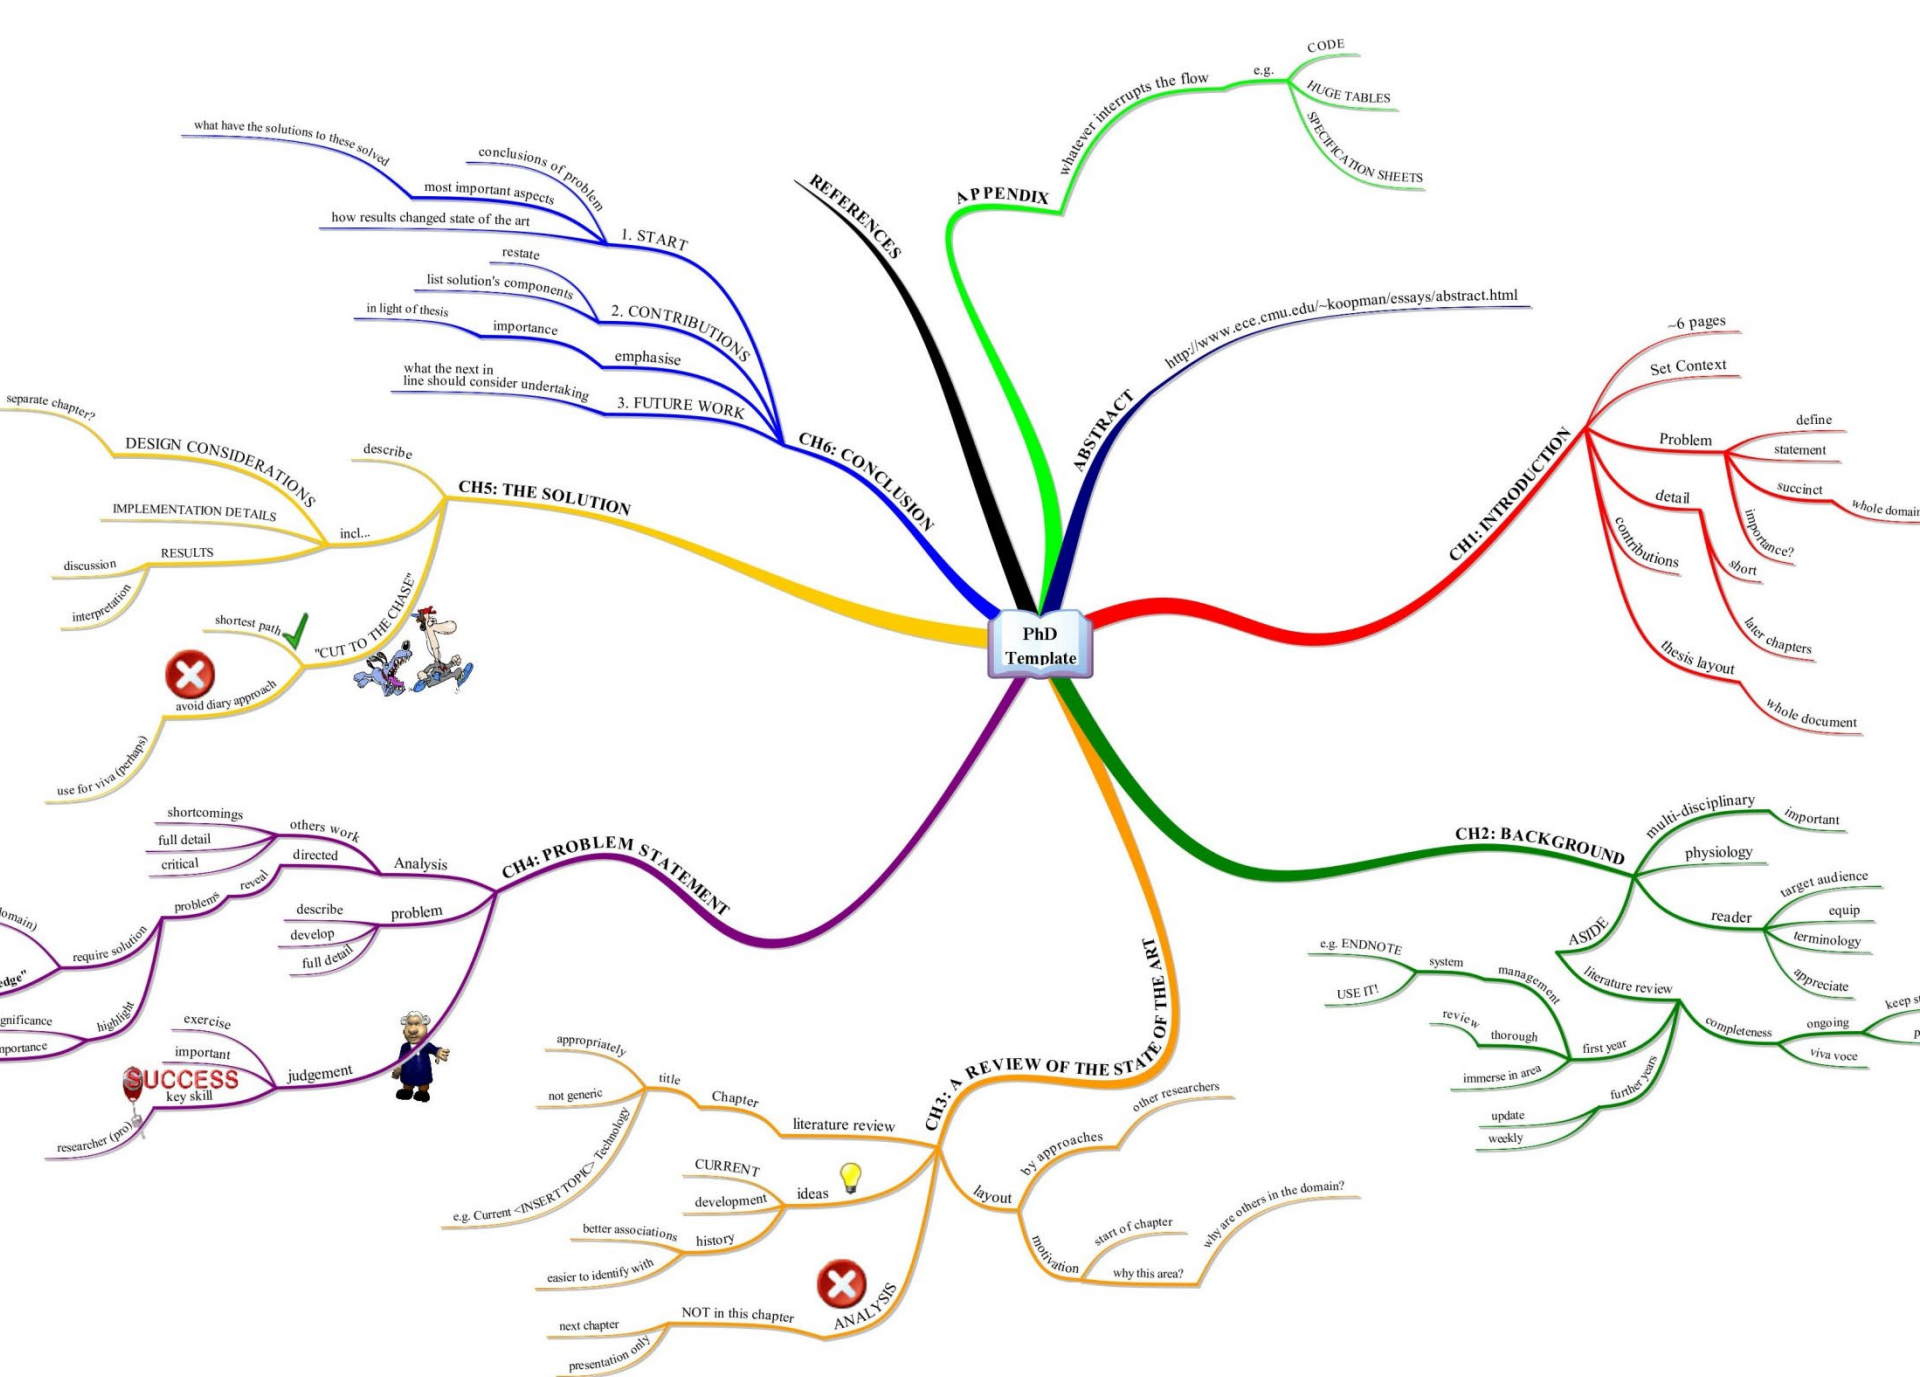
PhD Template

APPENDIX
whatever interrupts the flow
e.g.
CODE
HUGE TABLES
SPECIFICATION SHEETS

REFERENCES

ABSTRACT
http://www.ece.cmu.edu/~koopman/essays/abstract.html

CH1: INTRODUCTION
~6 pages
Set Context
Problem
define
statement
succinct
whole domain
importance?
detail
contributions
short
later chapters
thesis layout
whole document

CH2: BACKGROUND
multi-disciplinary
important
physiology
reader
target audience
equip
terminology
appreciate
ASIDE
literature review
e.g. ENDNOTE
USE IT!
system
management
review
thorough
immerse in area
first year
completeness
ongoing
keep s
p
viva voce
further years
update
weekly

CH3: A REVIEW OF THE STATE OF THE ART
literature review
Chapter
title
appropriately
not generic
e.g. Current <INSERT TOPIC> Technology
ideas
CURRENT
development
history
better associations
easier to identify with
ANALYSIS
NOT in this chapter
next chapter
presentation only
layout
by approaches
other researchers
motivation
start of chapter
why this area?
why are others in the domain?

CH4: PROBLEM STATEMENT
Analysis
others work
shortcomings
full detail
critical
directed
problem
describe
develop
full detail
problems
reveal
require solution
omain)
edge"
highlight
gnificance
nportance
judgement
exercise
important
key skill
SUCCESS
researcher (pro)

CH5: THE SOLUTION
describe
incl...
DESIGN CONSIDERATIONS
separate chapter?
IMPLEMENTATION DETAILS
RESULTS
discussion
interpretation
"CUT TO THE CHASE"
shortest path
avoid diary approach
use for viva (perhaps)

CH6: CONCLUSION
1. START
what have the solutions to these solved
conclusions of problem
most important aspects
how results changed state of the art
2. CONTRIBUTIONS
restate
list solution's components
emphasise
in light of thesis
importance
3. FUTURE WORK
what the next in line should consider undertaking